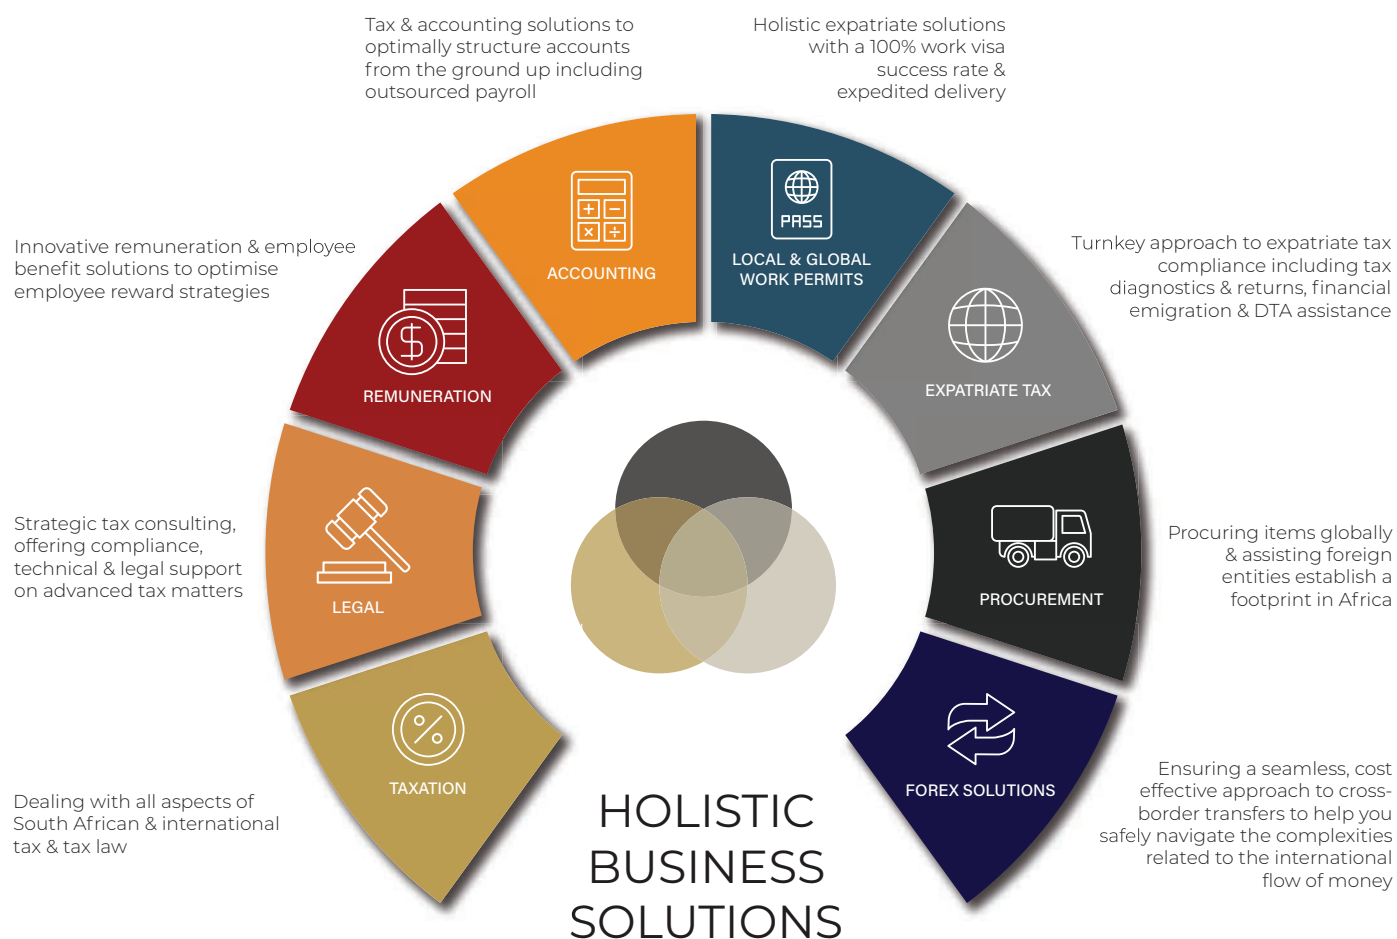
Tax & accounting solutions to optimally structure accounts from the ground up including outsourced payroll

Holistic expatriate solutions with a 100% work visa success rate & expedited delivery

Innovative remuneration & employee benefit solutions to optimise employee reward strategies

Turnkey approach to expatriate tax compliance including tax diagnostics & returns, financial emigration & DTA assistance

ACCOUNTING

PASS

LOCAL & GLOBAL WORK PERMITS

REMUNERATION

EXPATRIATE TAX

Strategic tax consulting, offering compliance, technical & legal support on advanced tax matters

LEGAL

PROCUREMENT

Procuring items globally & assisting foreign entities establish a footprint in Africa

TAXATION

FOREX SOLUTIONS

Dealing with all aspects of South African & international tax & tax law

Ensuring a seamless, cost effective approach to cross-border transfers to help you safely navigate the complexities related to the international flow of money

HOLISTIC BUSINESS SOLUTIONS